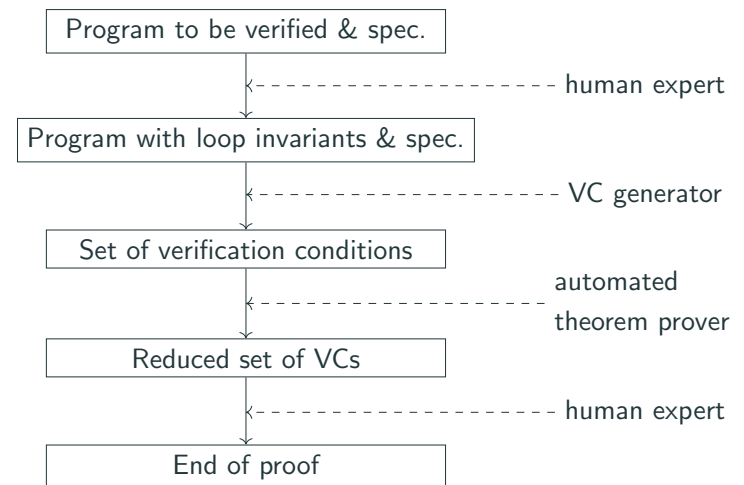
Program to be verified & spec.

human expert

Program with loop invariants & spec.

VC generator

Set of verification conditions

automated theorem prover

Reduced set of VCs

human expert

End of proof